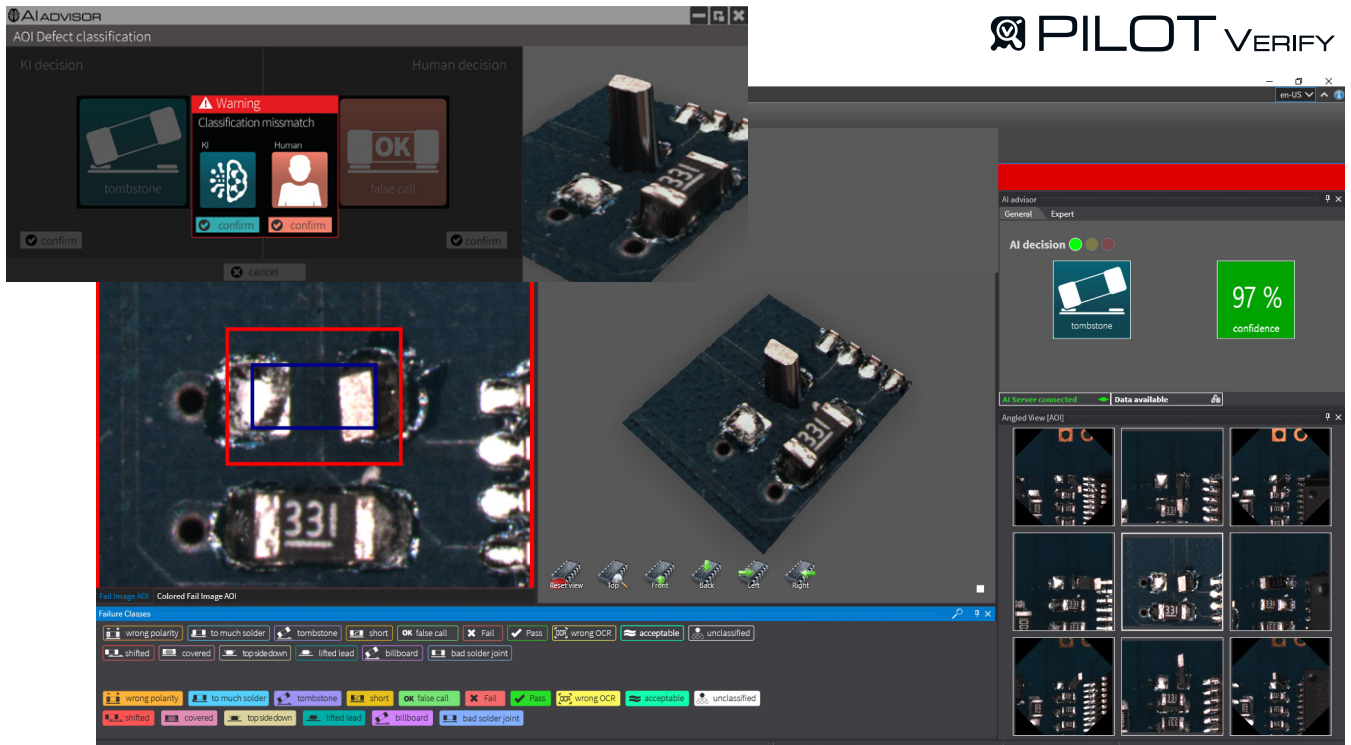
AI ADVISOR
AOI Defect classification
KI decision
Human decision
Warning
Classification missmatch
KI
Human
tombstone
OK
false call
confirm
confirm
confirm
confirm
cancel

PILOT VERIFY

en-US

AI advisor
General
Expert
AI decision
tombstone
97 %
confidence
AI Server connected
Data available
Angled View (AOI)

331
331
331

Reset view
Top
Front
Back
Left
Right

Fail Image AOI
Colored Fail Image AOI

Failure Classes
wrong polarity
to much solder
tombstone
short
OK false call
Fail
Pass
wrong OCR
acceptable
unclassified
shifted
covered
topsidedown
lifted lead
billboard
bad solder joint

wrong polarity
to much solder
tombstone
short
OK false call
Fail
Pass
wrong OCR
acceptable
unclassified
shifted
covered
topsidedown
lifted lead
billboard
bad solder joint